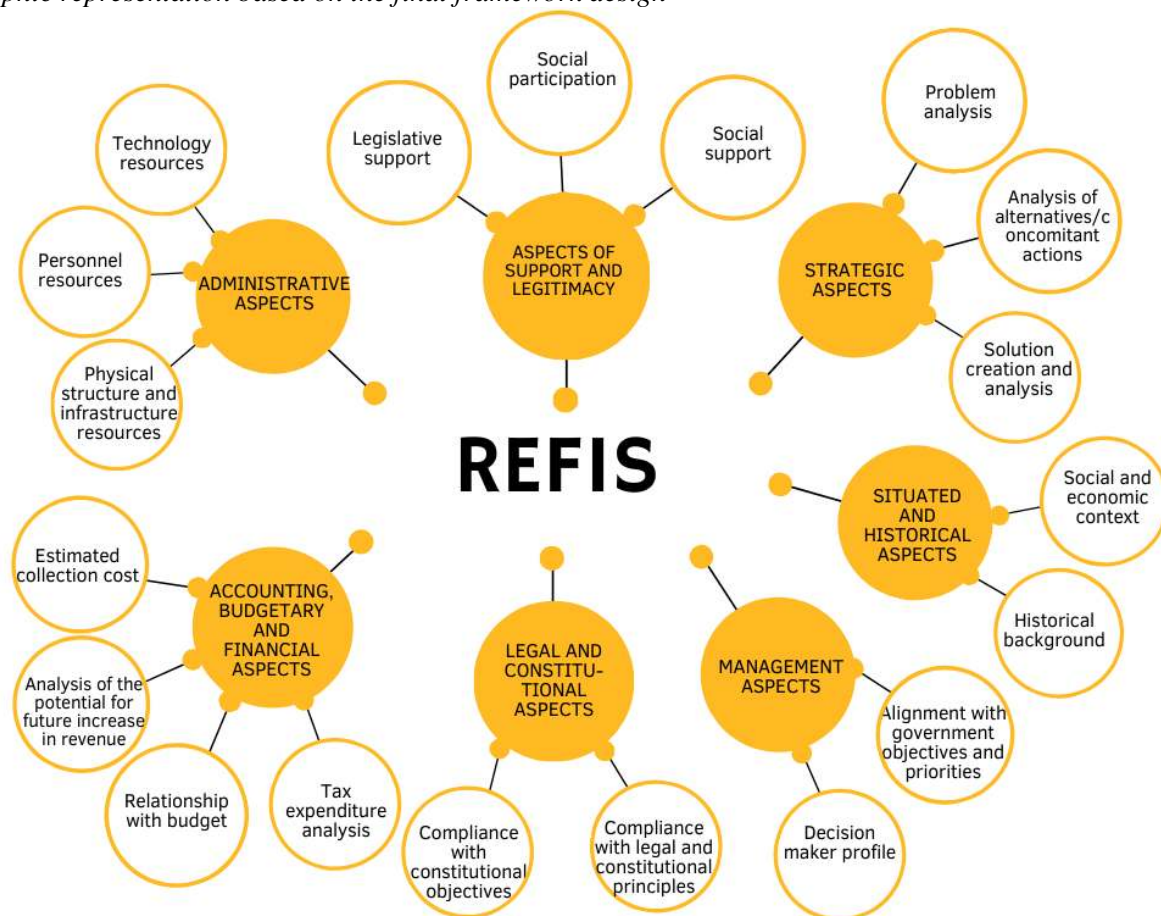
phic representation based on the final framework design

Technology resources

Personnel resources

ADMINISTRATIVE ASPECTS

Physical structure and infrastructure resources

Legislative support

Social participation

Social support

ASPECTS OF SUPPORT AND LEGITIMACY

Problem analysis

Analysis of alternatives/concomitant actions

STRATEGIC ASPECTS

Solution creation and analysis

REFIS

SITUATED AND HISTORICAL ASPECTS

Social and economic context

Historical background

Estimated collection cost

ACCOUNTING, BUDGETARY AND FINANCIAL ASPECTS

Analysis of the potential for future increase in revenue

Relationship with budget

Tax expenditure analysis

LEGAL AND CONSTITUTIONAL ASPECTS

Compliance with constitutional objectives

Compliance with legal and constitutional principles

MANAGEMENT ASPECTS

Alignment with government objectives and priorities

Decision maker profile